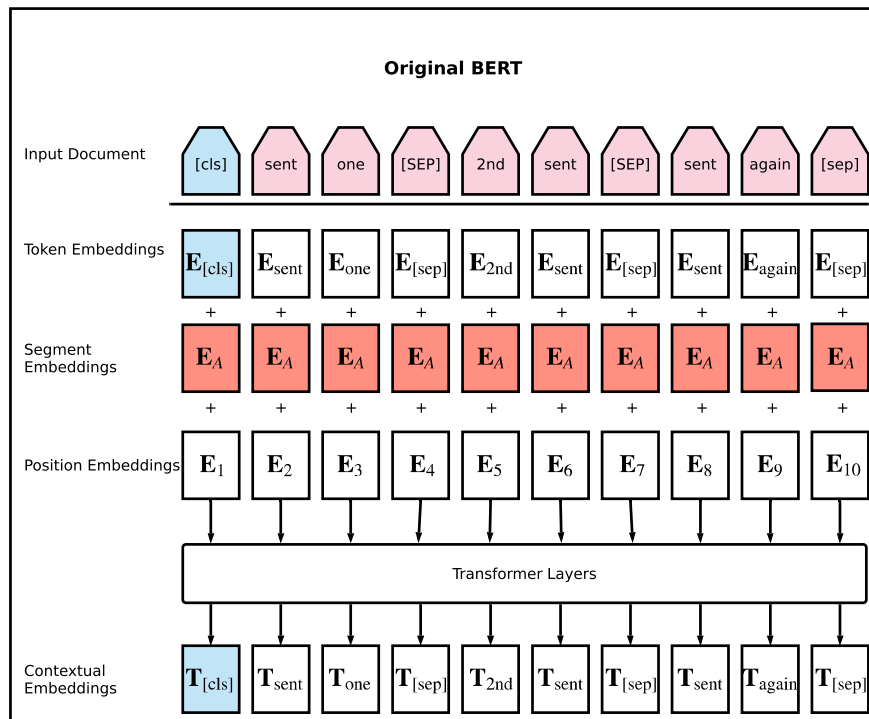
Original BERT

Input Document

[cls] sent one [SEP] 2nd sent [SEP] sent again [sep]

Token Embeddings

$\mathbf{E}_{[cls]}$ $\mathbf{E}_{sent}$ $\mathbf{E}_{one}$ $\mathbf{E}_{[sep]}$ $\mathbf{E}_{2nd}$ $\mathbf{E}_{sent}$ $\mathbf{E}_{[sep]}$ $\mathbf{E}_{sent}$ $\mathbf{E}_{again}$ $\mathbf{E}_{[sep]}$

+ + + + + + + + + +

Segment Embeddings

$\mathbf{E}_A$ $\mathbf{E}_A$ $\mathbf{E}_A$ $\mathbf{E}_A$ $\mathbf{E}_A$ $\mathbf{E}_A$ $\mathbf{E}_A$ $\mathbf{E}_A$ $\mathbf{E}_A$ $\mathbf{E}_A$

+ + + + + + + + + +

Position Embeddings

$\mathbf{E}_1$ $\mathbf{E}_2$ $\mathbf{E}_3$ $\mathbf{E}_4$ $\mathbf{E}_5$ $\mathbf{E}_6$ $\mathbf{E}_7$ $\mathbf{E}_8$ $\mathbf{E}_9$ $\mathbf{E}_{10}$

Transformer Layers

Contextual Embeddings

$\mathbf{T}_{[cls]}$ $\mathbf{T}_{sent}$ $\mathbf{T}_{one}$ $\mathbf{T}_{[sep]}$ $\mathbf{T}_{2nd}$ $\mathbf{T}_{sent}$ $\mathbf{T}_{[sep]}$ $\mathbf{T}_{sent}$ $\mathbf{T}_{again}$ $\mathbf{T}_{[sep]}$